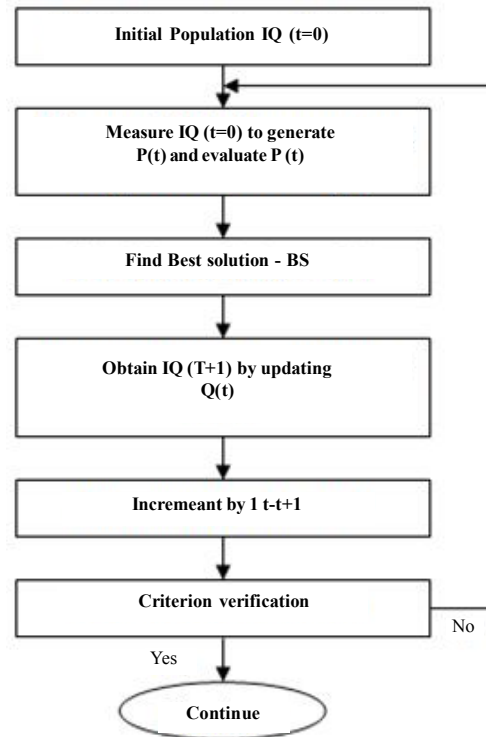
Initial Population IQ (t=0)

Measure IQ (t=0) to generate P(t) and evaluate P (t)

Find Best solution - BS

Obtain IQ (T+1) by updating Q(t)

Increameant by 1 t-t+1

Criterion verification

No

Yes

Continue